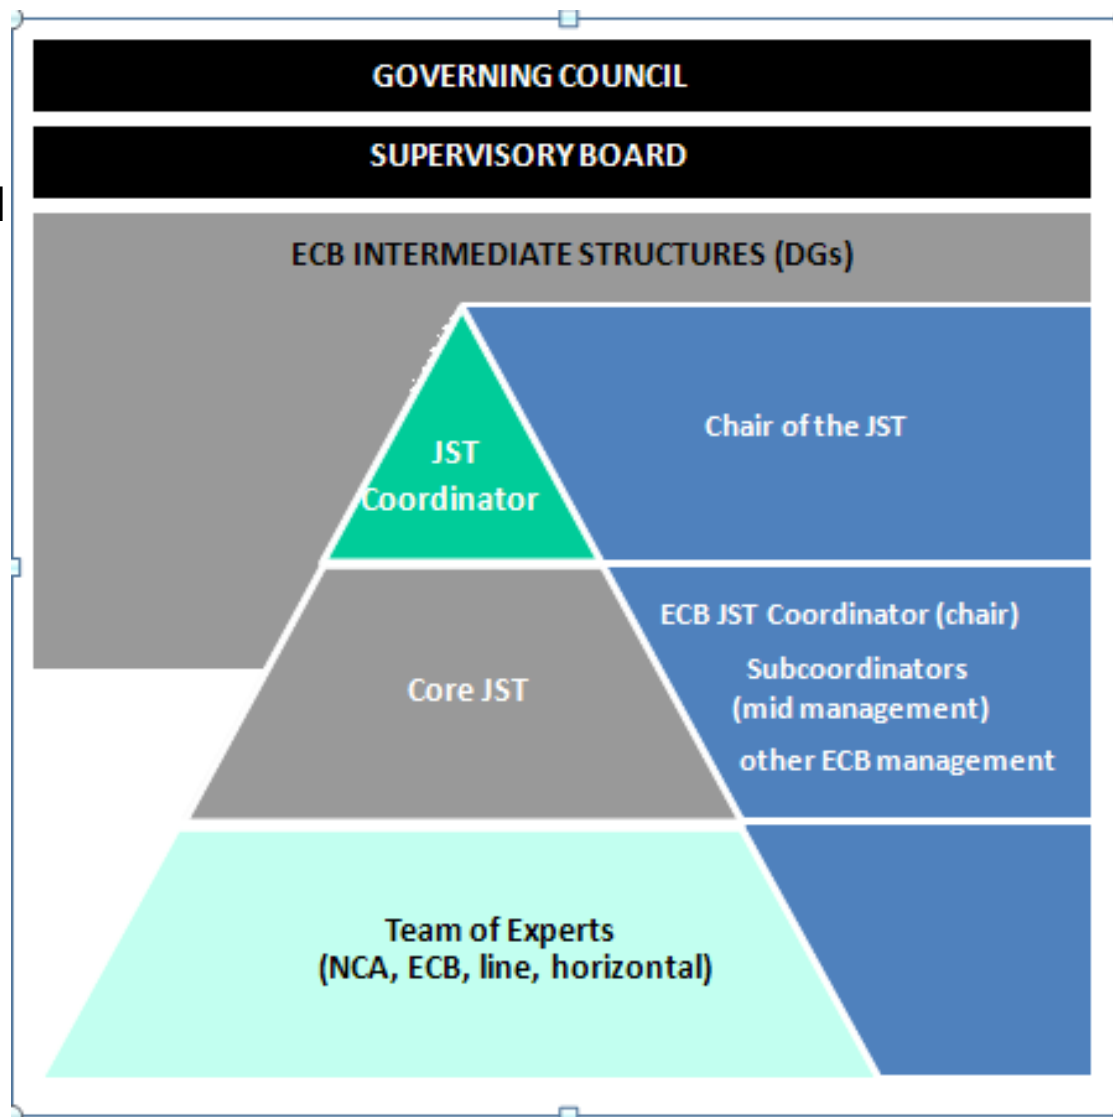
GOVERNING COUNCIL

SUPERVISORY BOARD

ECB INTERMEDIATE STRUCTURES (DGs)

JST Coordinator

Chair of the JST

Core JST

ECB JST Coordinator (chair)

Subcoordinators (mid management)

other ECB management

Team of Experts (NCA, ECB, line, horizontal)